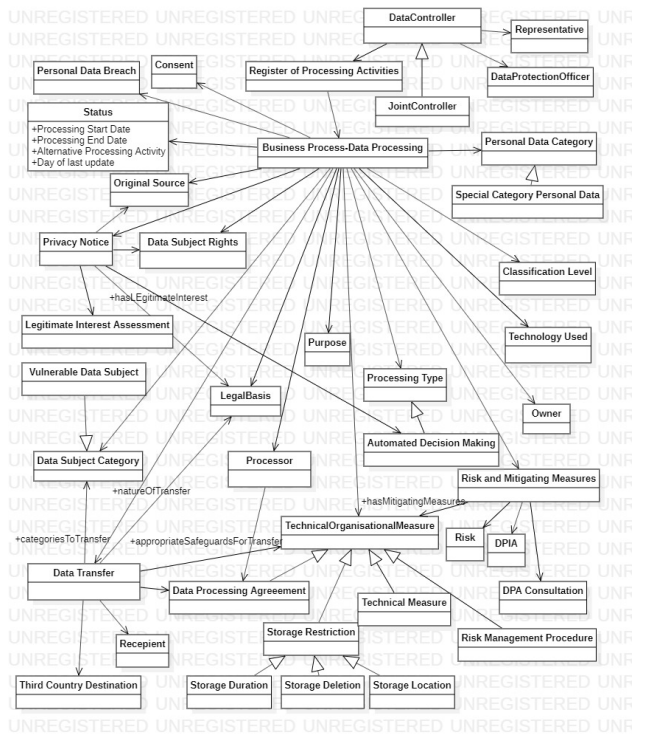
UNREGISTERED UNREGISTERED UNREGISTERED UNREGISTERED UNREGISTERED

DataController

Representative

Consent

Personal Data Breach

Register of Processing Activities

DataProtectionOfficer

JointController

Status
+Processing Start Date
+Processing End Date
+Alternative Processing Activity
+Day of last update

Business Process-Data Processing

Personal Data Category

Original Source

Special Category Personal Data

Privacy Notice

Data Subject Rights

Classification Level

+hasLEgitimateInterest

Legitimate Interest Assessment

Technology Used

Purpose

Vulnerable Data Subject

Processing Type

LegalBasis

Owner

Automated Decision Making

Data Subject Category

Processor

Risk and Mitigating Measures

+natureOfTransfer

+hasMitigatingMeasures

TechnicalOrganisationalMeasure

Risk

DPIA

+categoriesToTransfer

+appropriateSafeguardsForTransfer

Data Transfer

Data Processing Agreeement

DPA Consultation

Technical Measure

Storage Restriction

Risk Management Procedure

Recepient

Third Country Destination

Storage Duration

Storage Deletion

Storage Location